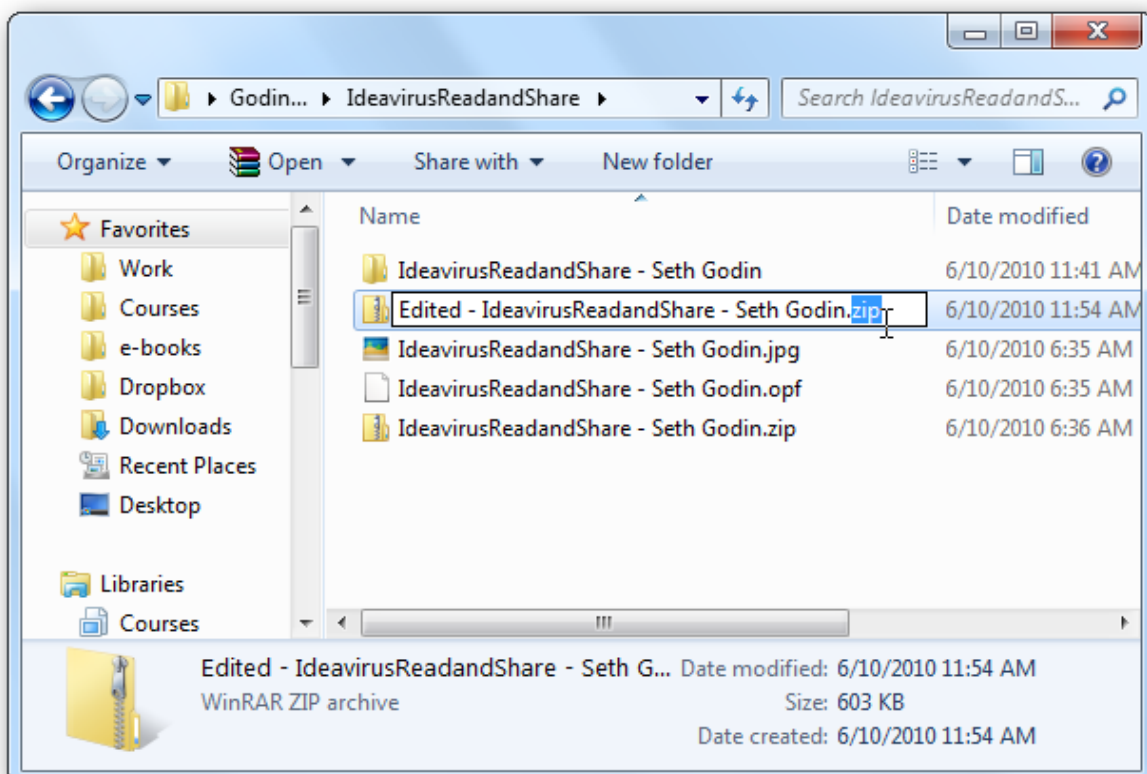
Godin... ▸ IdeavirusReadandShare ▸

Search IdeavirusReadandS...

Organize ▾ Open ▾ Share with ▾ New folder

Favorites
Work
Courses
e-books
Dropbox
Downloads
Recent Places
Desktop

Libraries
Courses

| Name | Date modified |
|---|---|
| IdeavirusReadandShare - Seth Godin | 6/10/2010 11:41 AM |
| Edited - IdeavirusReadandShare - Seth Godin.zip | 6/10/2010 11:54 AM |
| IdeavirusReadandShare - Seth Godin.jpg | 6/10/2010 6:35 AM |
| IdeavirusReadandShare - Seth Godin.opf | 6/10/2010 6:35 AM |
| IdeavirusReadandShare - Seth Godin.zip | 6/10/2010 6:36 AM |

Edited - IdeavirusReadandShare - Seth G... Date modified: 6/10/2010 11:54 AM
WinRAR ZIP archive Size: 603 KB
Date created: 6/10/2010 11:54 AM